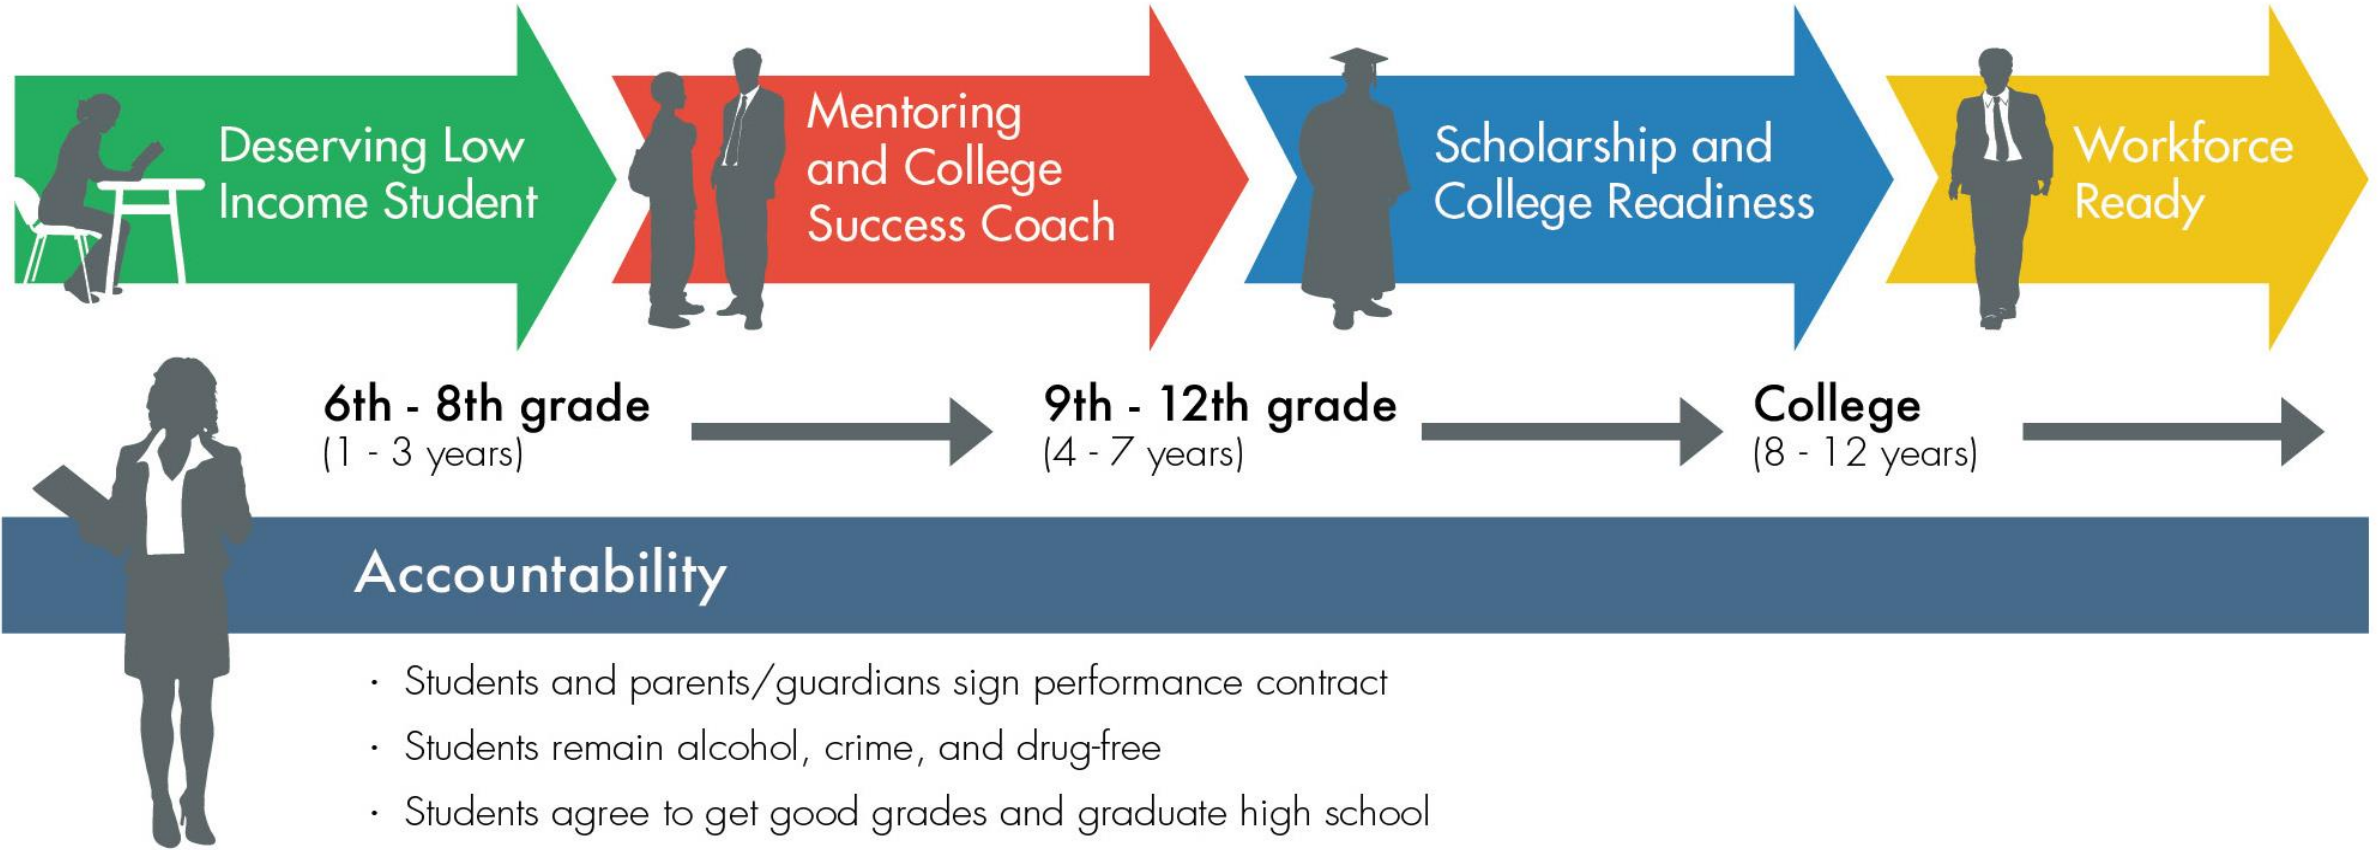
Deserving Low Income Student

Mentoring and College Success Coach

Scholarship and College Readiness

Workforce Ready

6th - 8th grade
(1 - 3 years)

9th - 12th grade
(4 - 7 years)

College
(8 - 12 years)

Accountability

· Students and parents/guardians sign performance contract
· Students remain alcohol, crime, and drug-free
· Students agree to get good grades and graduate high school